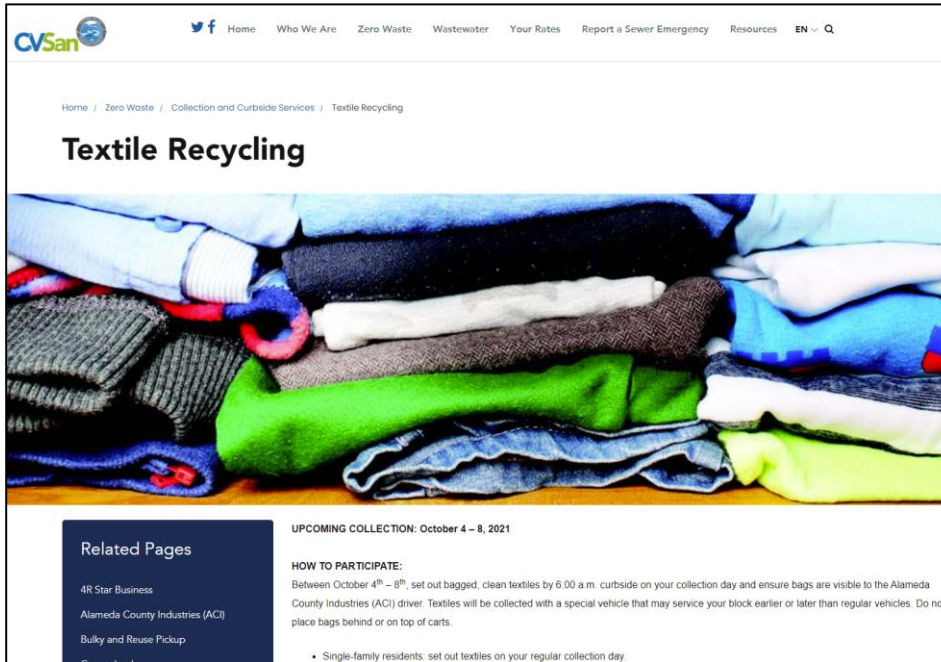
CVSan

Home Who We Are Zero Waste Wastewater Your Rates Report a Sewer Emergency Resources EN

Home / Zero Waste / Collection and Curbside Services / Textile Recycling

Textile Recycling

Related Pages

4R Star Business

Alameda County Industries (ACI)

Bulky and Reuse Pickup

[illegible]

UPCOMING COLLECTION: October 4 – 8, 2021

HOW TO PARTICIPATE:
Between October 4$^{th}$ – 8$^{th}$, set out bagged, clean textiles by 6:00 a.m. curbside on your collection day and ensure bags are visible to the Alameda County Industries (ACI) driver. Textiles will be collected with a special vehicle that may service your block earlier or later than regular vehicles. Do no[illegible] place bags behind or on top of carts.

• Single-family residents: set out textiles on your regular collection day.